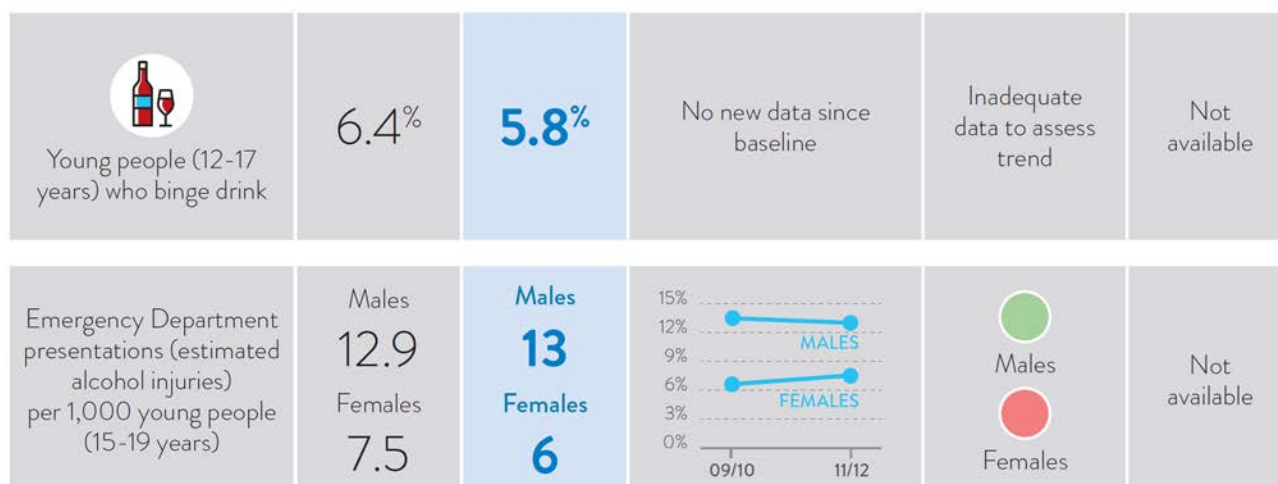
| | | | | | |
|---|---|---|---|---|---|
| Young people (12-17 years) who binge drink | 6.4% | **5.8%** | No new data since baseline | Inadequate data to assess trend | Not available |
| Emergency Department presentations (estimated alcohol injuries) per 1,000 young people (15-19 years) | Males 12.9 Females 7.5 | **Males 13 Females 6** | 15% 12% 9% 6% 3% 0% MALES FEMALES 09/10 11/12 | Males Females | Not available |